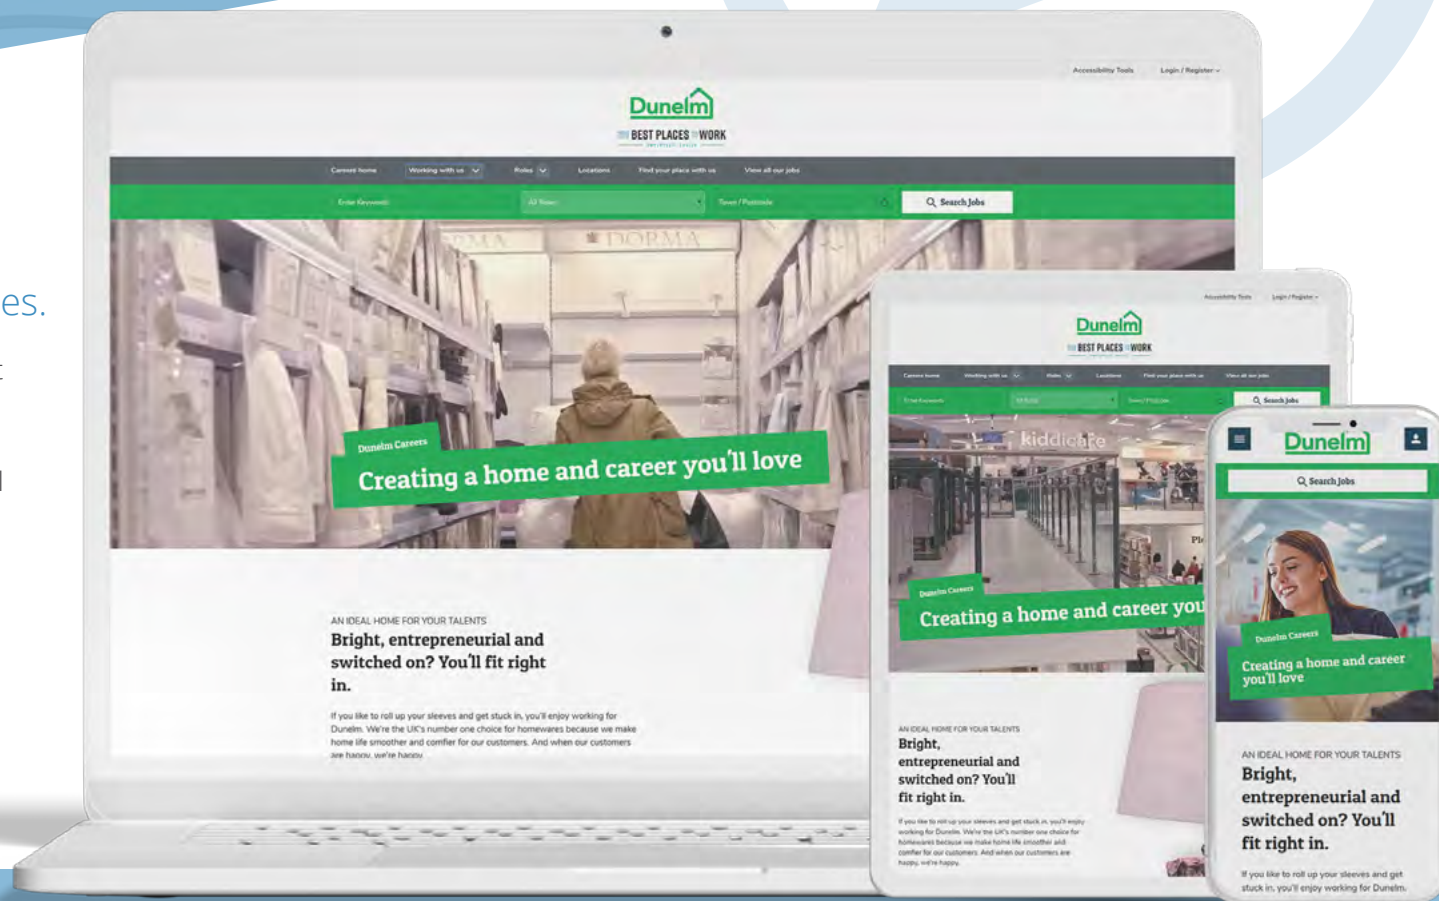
es.

Accessibility Tools Login / Register

Dunelm
BEST PLACES TO WORK

Careers home Working with us Roles Locations Find your place with us View all our jobs

Enter Keywords All Roles Town / Postcode Search Jobs

DORMA DORMA

Dunelm Careers
Creating a home and career you'll love

AN IDEAL HOME FOR YOUR TALENTS
Bright, entrepreneurial and switched on? You'll fit right in.

If you like to roll up your sleeves and get stuck in, you'll enjoy working for Dunelm. We're the UK's number one choice for homewares because we make home life smoother and comfier for our customers. And when our customers are happy, we're happy.

Accessibility Tools Login / Register

Dunelm
BEST PLACES TO WORK

Careers home Working with us Roles Locations Find your place with us View all our jobs

Enter Keywords All Roles Town / Postcode Search Jobs

kiddicare

Dunelm Careers
Creating a home and career you

AN IDEAL HOME FOR YOUR TALENTS
Bright, entrepreneurial and switched on? You'll fit right in.

If you like to roll up your sleeves and get stuck in, you'll enjoy working for Dunelm. We're the UK's number one choice for homewares because we make home life smoother and comfier for our customers. And when our customers are happy, we're happy.

Dunelm
Search Jobs

Dunelm Careers
Creating a home and career you'll love

AN IDEAL HOME FOR YOUR TALENTS
Bright, entrepreneurial and switched on? You'll fit right in.

If you like to roll up your sleeves and get stuck in, you'll enjoy working for Dunelm.